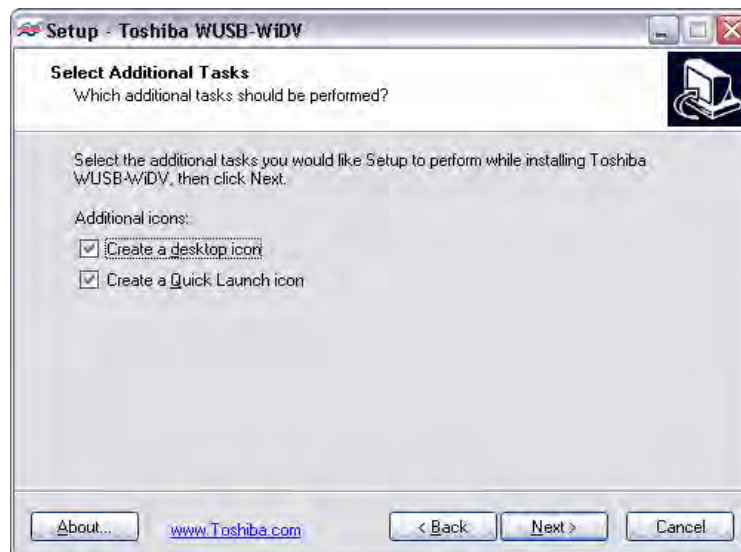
Setup - Toshiba WUSB-WiDV

Select Additional Tasks
Which additional tasks should be performed?

Select the additional tasks you would like Setup to perform while installing Toshiba WUSB-WiDV, then click Next.

Additional icons:

Create a desktop icon

Create a Quick Launch icon

About...
www.Toshiba.com
< Back
Next >
Cancel